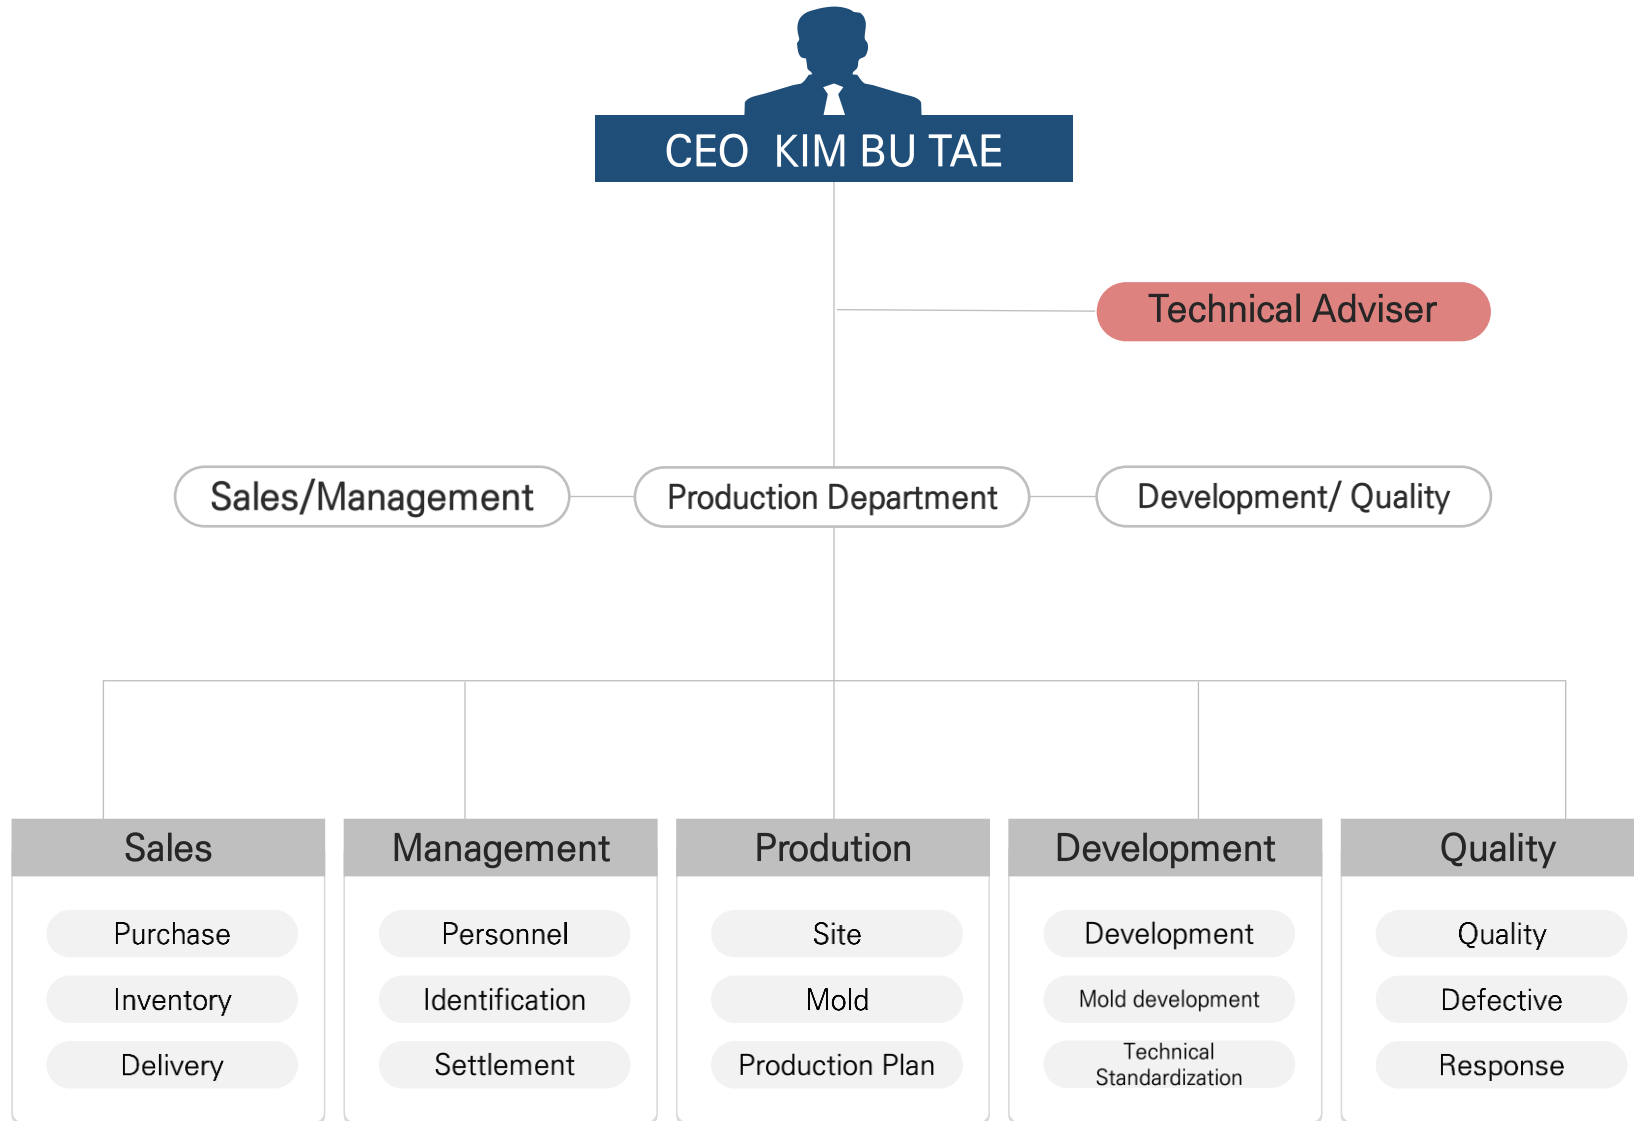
CEO KIM BU TAE

Technical Adviser

Sales/Management

Production Department

Development/ Quality

Sales
Purchase
Inventory
Delivery

Management
Personnel
Identification
Settlement

Prodution
Site
Mold
Production Plan

Development
Development
Mold development
Technical Standardization

Quality
Quality
Defective
Response